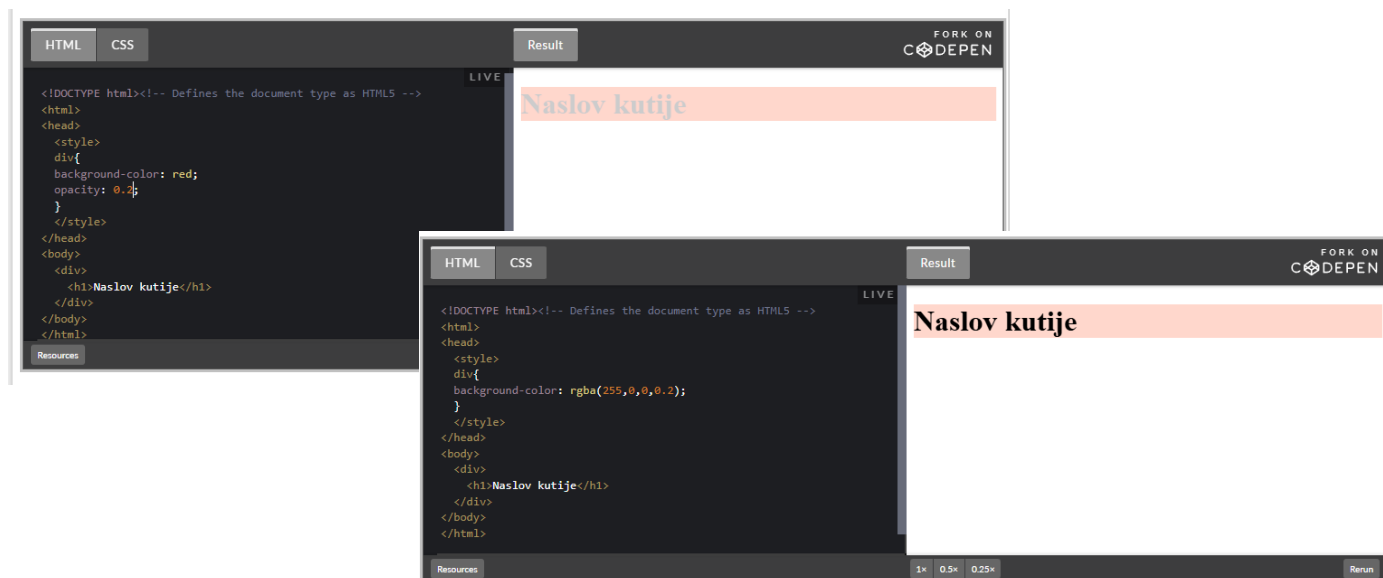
HTML CSS

Result

FORK ON CODEPEN

LIVE

<!DOCTYPE html><!-- Defines the document type as HTML5 -->
<html>
<head>
<style>
div{
background-color: red;
opacity: 0.2;
}
</style>
</head>
<body>
<div>
<h1>Naslov kutije</h1>
</div>
</body>
</html>

Resources

Naslov kutije

HTML CSS

Result

FORK ON CODEPEN

LIVE

<!DOCTYPE html><!-- Defines the document type as HTML5 -->
<html>
<head>
<style>
div{
background-color: rgba(255,0,0,0.2);
}
</style>
</head>
<body>
<div>
<h1>Naslov kutije</h1>
</div>
</body>
</html>

Resources

Naslov kutije

1× 0.5× 0.25×

Rerun